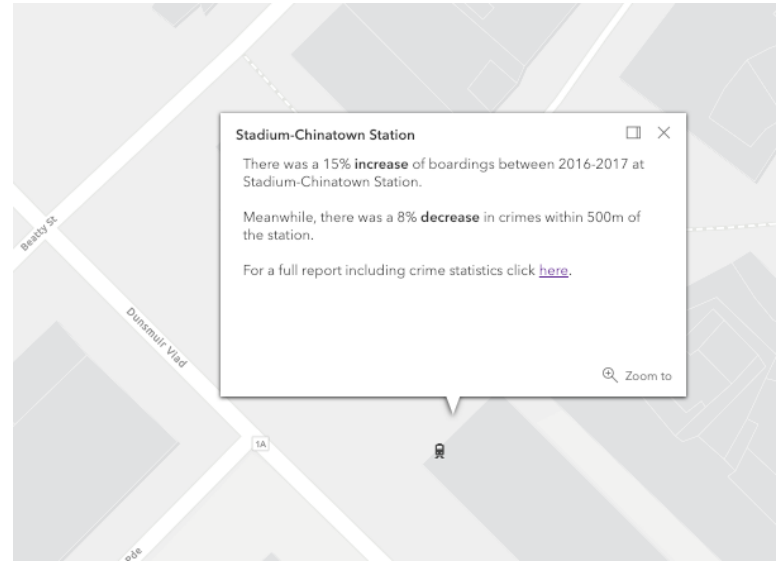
Beatty St

Dunsmuir Viad

Stadium-Chinatown Station

There was a 15% **increase** of boardings between 2016-2017 at Stadium-Chinatown Station.

Meanwhile, there was a 8% **decrease** in crimes within 500m of the station.

For a full report including crime statistics click here.

Zoom to

1A

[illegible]ede